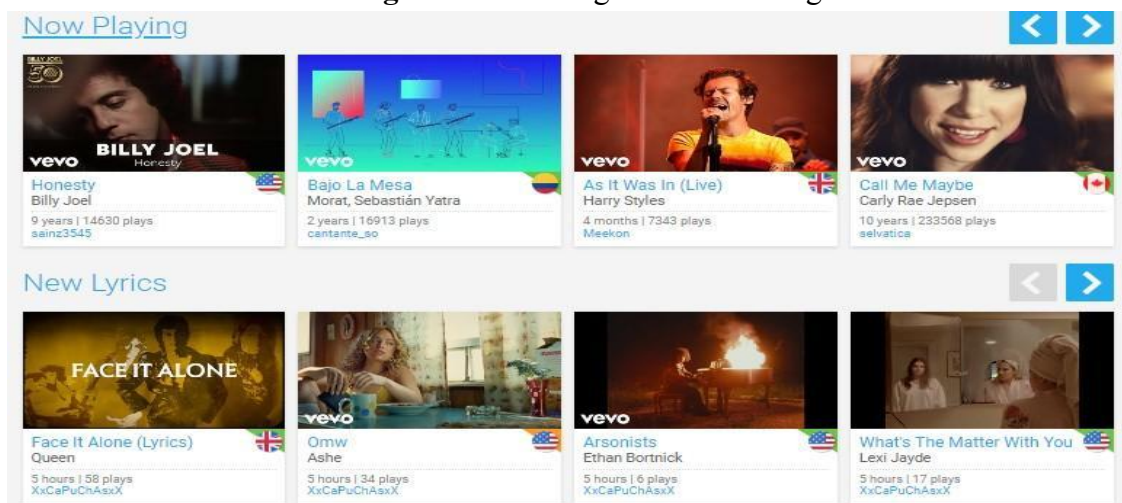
Now Playing

BILLY JOEL 50

vevo BILLY JOEL Honesty

Honesty
Billy Joel
9 years | 14630 plays
sainz3545

vevo

Bajo La Mesa
Morat, Sebastián Yatra
2 years | 16913 plays
cantante_so

vevo

As It Was In (Live)
Harry Styles
4 months | 7343 plays
Meekon

vevo

Call Me Maybe
Carly Rae Jepsen
10 years | 233568 plays
selvatica

New Lyrics

FACE IT ALONE

Face It Alone (Lyrics)
Queen
5 hours | 58 plays
XxCaPuChAsxX

vevo

Omw
Ashe
5 hours | 34 plays
XxCaPuChAsxX

vevo

Arsonists
Ethan Bortnick
5 hours | 6 plays
XxCaPuChAsxX

What's The Matter With You
Lexi Jayde
5 hours | 17 plays
XxCaPuChAsxX